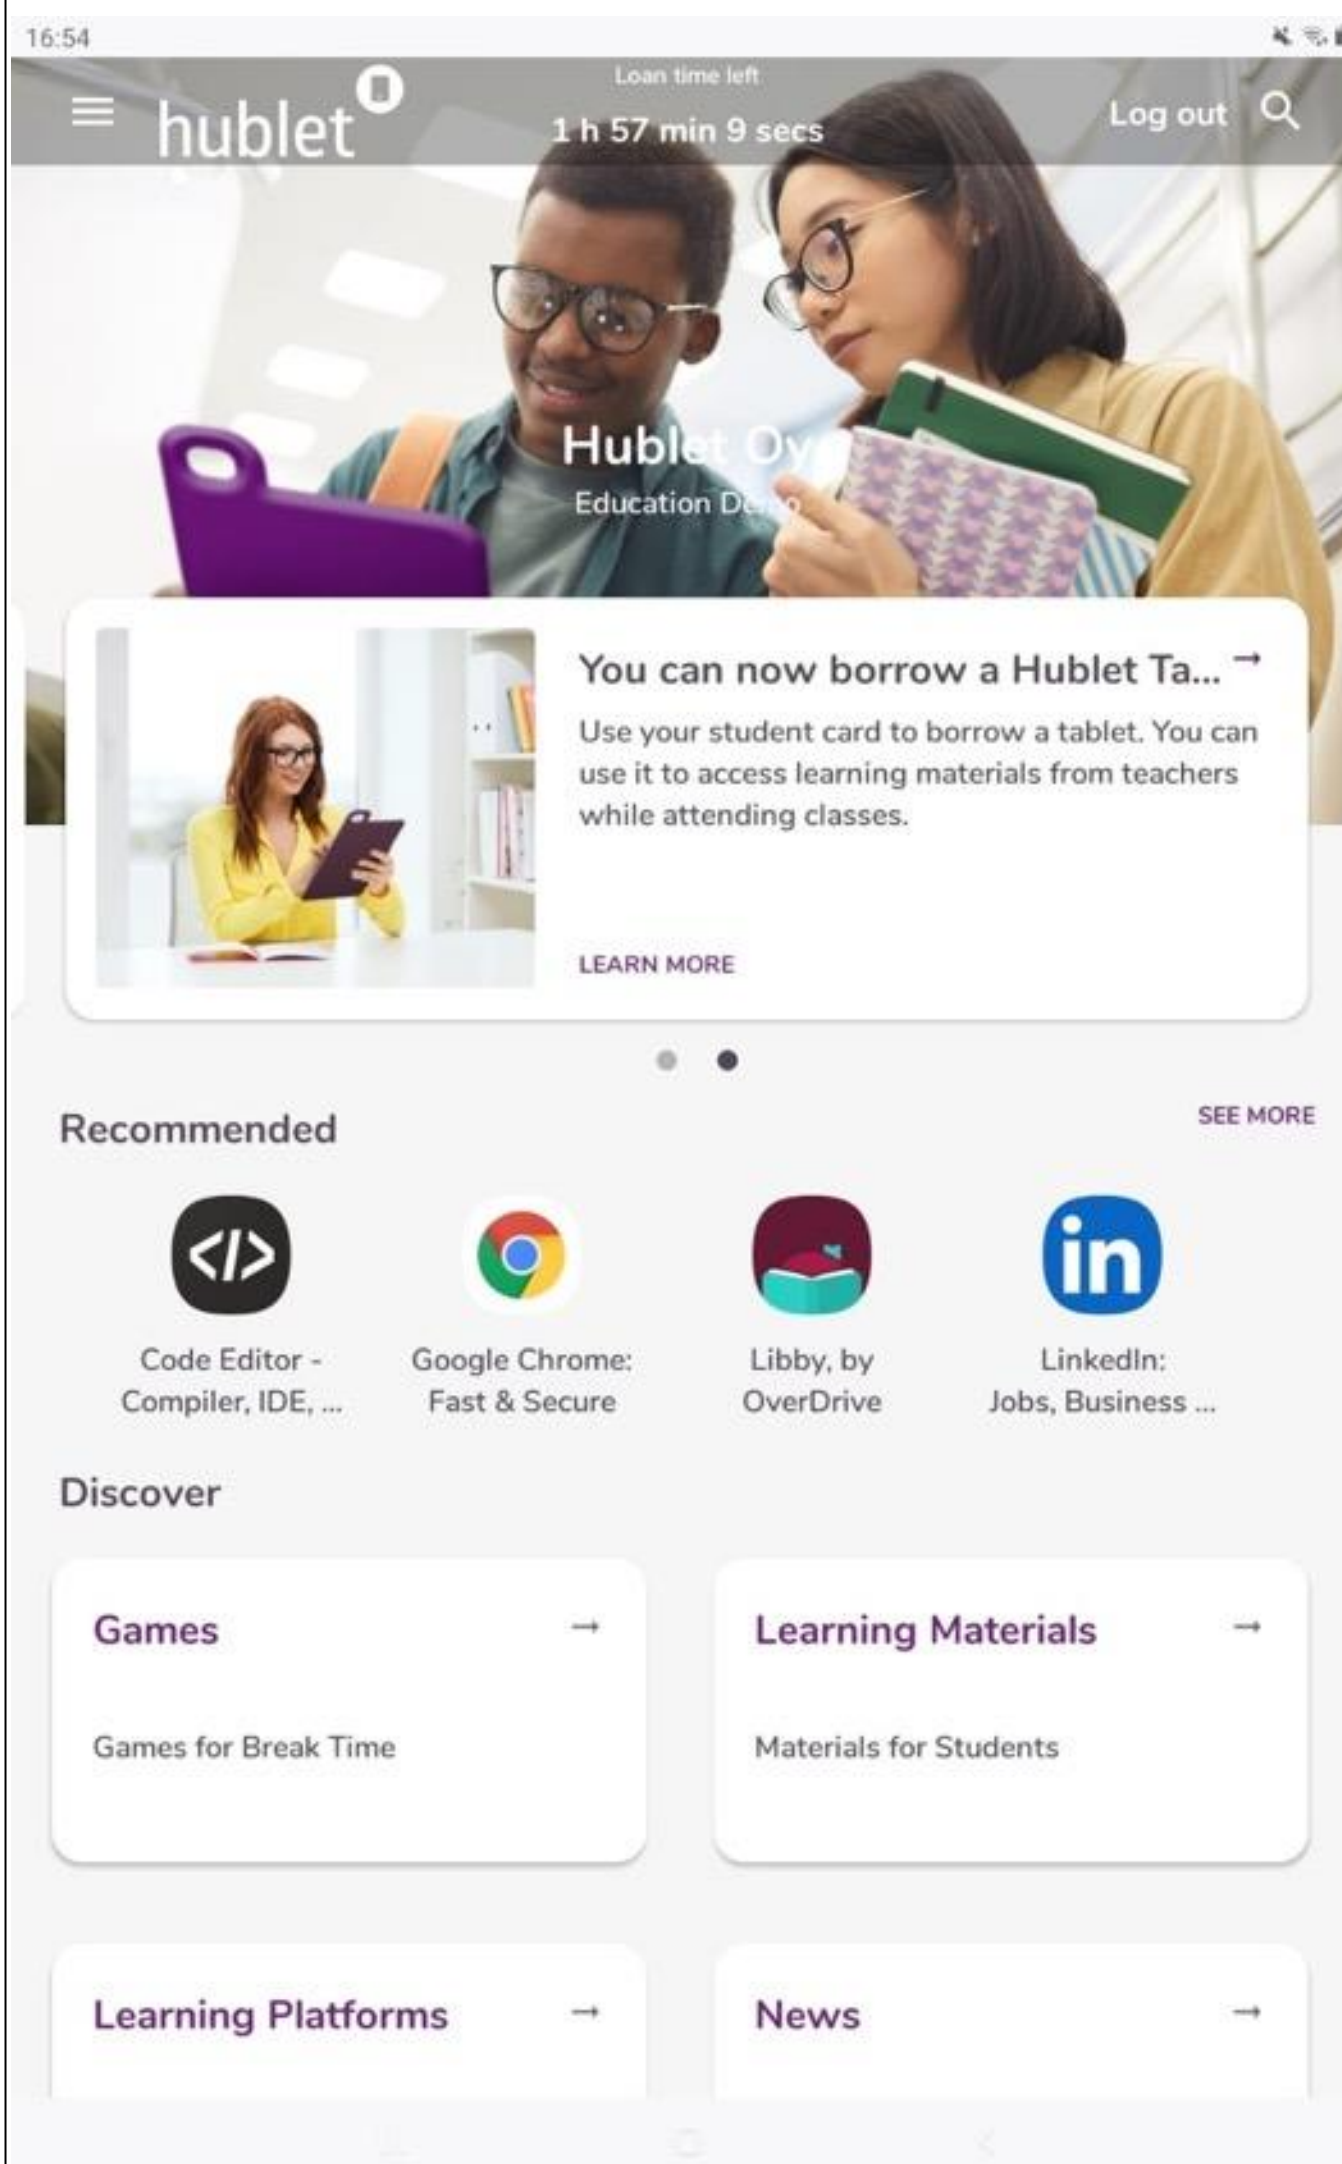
16:54

hublet

Loan time left

1 h 57 min 9 secs

Log out

Hublet Oy

Education De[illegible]

You can now borrow a Hublet Ta...

Use your student card to borrow a tablet. You can use it to access learning materials from teachers while attending classes.

LEARN MORE

Recommended

SEE MORE

Code Editor - Compiler, IDE, ...

Google Chrome: Fast & Secure

Libby, by OverDrive

LinkedIn: Jobs, Business ...

Discover

Games

Games for Break Time

Learning Materials

Materials for Students

Learning Platforms

News